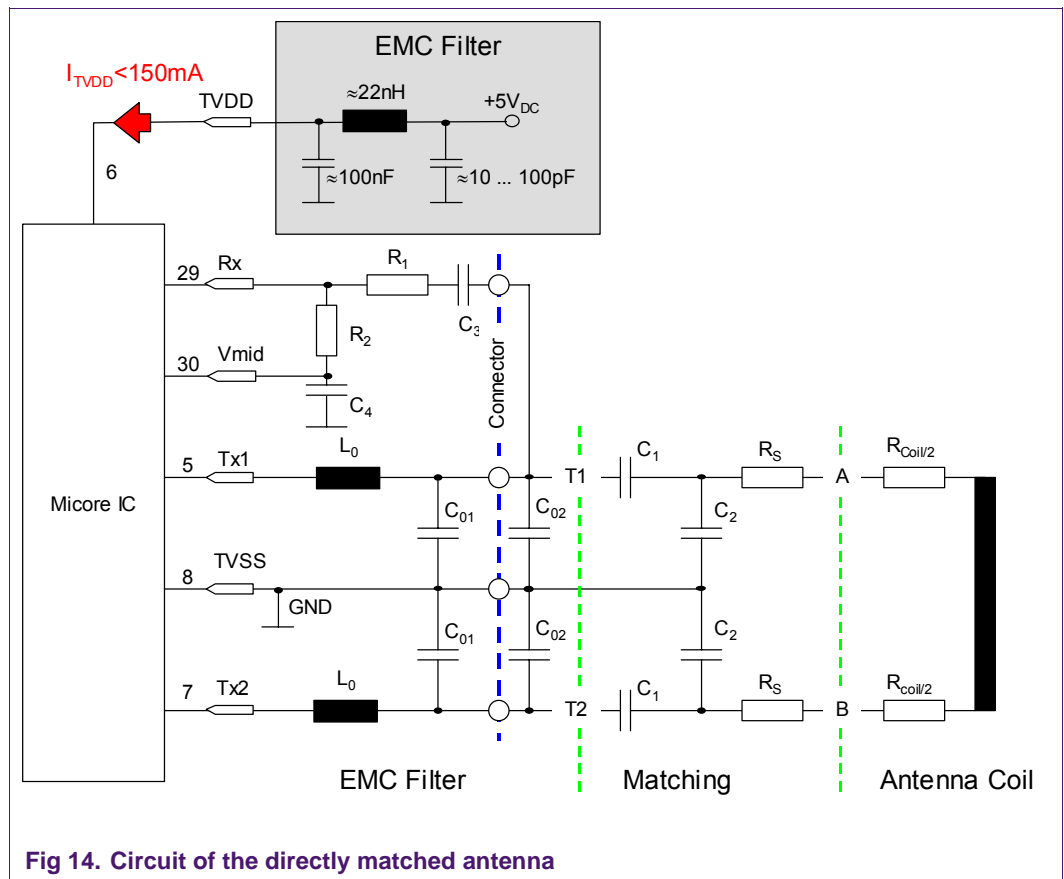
EMC Filter

$I_{TVDD}$<150mA

TVDD

≈22nH

+5$V_{DC}$

6

≈100nF

≈10 ... 100pF

29

Rx

$R_1$

$R_2$

$C_3$

30

Vmid

$C_4$

Connector

Micore IC

5

Tx1

$L_0$

T1

$C_1$

$R_S$

A

$R_{Coil/2}$

$C_{01}$

$C_{02}$

$C_2$

8

TVSS

GND

$C_{01}$

$C_{02}$

$C_2$

7

Tx2

$L_0$

T2

$C_1$

$R_S$

B

$R_{coil/2}$

EMC Filter

Matching

Antenna Coil

Fig 14. Circuit of the directly matched antenna